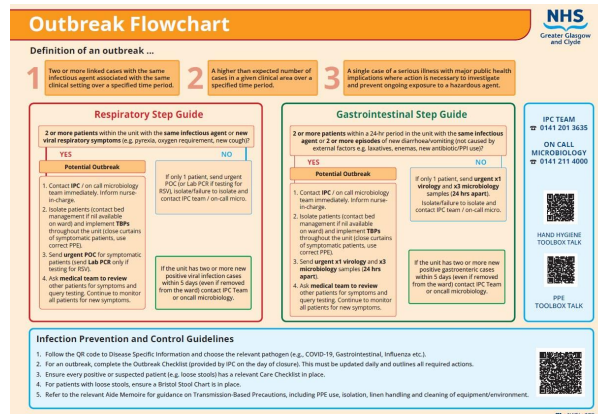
Outbreak Flowchart

NHS
Greater Glasgow and Clyde

Definition of an outbreak ...

1 Two or more linked cases with the same infectious agent associated with the same clinical setting over a specified time period.

2 A higher than expected number of cases in a given clinical area over a specified time period.

3 A single case of a serious illness with major public health implications where action is necessary to investigate and prevent ongoing exposure to a hazardous agent.

Respiratory Step Guide

2 or more patients within the unit with the same infectious agent or new viral respiratory symptoms (e.g. pyrexia, oxygen requirement, new cough)?

YES

NO

Potential Outbreak

1. Contact IPC / on call microbiology team immediately. Inform nurse-in-charge.
2. Isolate patients (contact bed management if nil available on ward) and implement TBPs throughout the unit (close curtains of symptomatic patients, use correct PPE).
3. Send urgent POC for symptomatic patients (send Lab PCR only if testing for RSV).
4. Ask medical team to review other patients for symptoms and query testing. Continue to monitor all patients for new symptoms.

If only 1 patient, send urgent POC (or Lab PCR if testing for RSV). Isolate/failure to isolate and contact IPC team / on-call micro.

If the unit has two or more new positive viral infection cases within 5 days (even if removed from the ward) contact IPC Team or oncall microbiology.

Gastrointestinal Step Guide

2 or more patients within a 24-hr period in the unit with the same infectious agent or 2 or more episodes of new diarrhoea/vomiting (not caused by external factors e.g. laxatives, enemas, new antibiotic/PPI use)?

YES

NO

Potential Outbreak

1. Contact IPC / on call microbiology team immediately. Inform nurse-in-charge.
2. Isolate patients (contact bed management if nil available on ward) and implement TBPs throughout the unit (close curtains of symptomatic patients, use correct PPE).
3. Send urgent x1 virology and x3 microbiology samples (24 hrs apart).
4. Ask medical team to review other patients for symptoms and query testing. Continue to monitor all patients for new symptoms.

If only 1 patient, send urgent x1 virology and x3 microbiology samples (24 hrs apart). Isolate/failure to isolate and contact IPC team / on-call micro.

If the unit has two or more new positive gastroenteric cases within 5 days (even if removed from the ward) contact IPC Team or oncall microbiology.

IPC TEAM
☎ 0141 201 3635

ON CALL MICROBIOLOGY
☎ 0141 211 4000

HAND HYGIENE TOOLBOX TALK

PPE TOOLBOX TALK

Infection Prevention and Control Guidelines

1. Follow the QR code to Disease Specific Information and choose the relevant pathogen (e.g., COVID-19, Gastrointestinal, Influenza etc.).
2. For an outbreak, complete the Outbreak Checklist (provided by IPC on the day of closure). This must be updated daily and outlines all required actions.
3. Ensure every positive or suspected patient (e.g. loose stools) has a relevant Care Checklist in place.
4. For patients with loose stools, ensure a Bristol Stool Chart is in place.
5. Refer to the relevant Aide Memoire for guidance on Transmission-Based Precautions, including PPE use, isolation, linen handling and cleaning of equipment/environment.